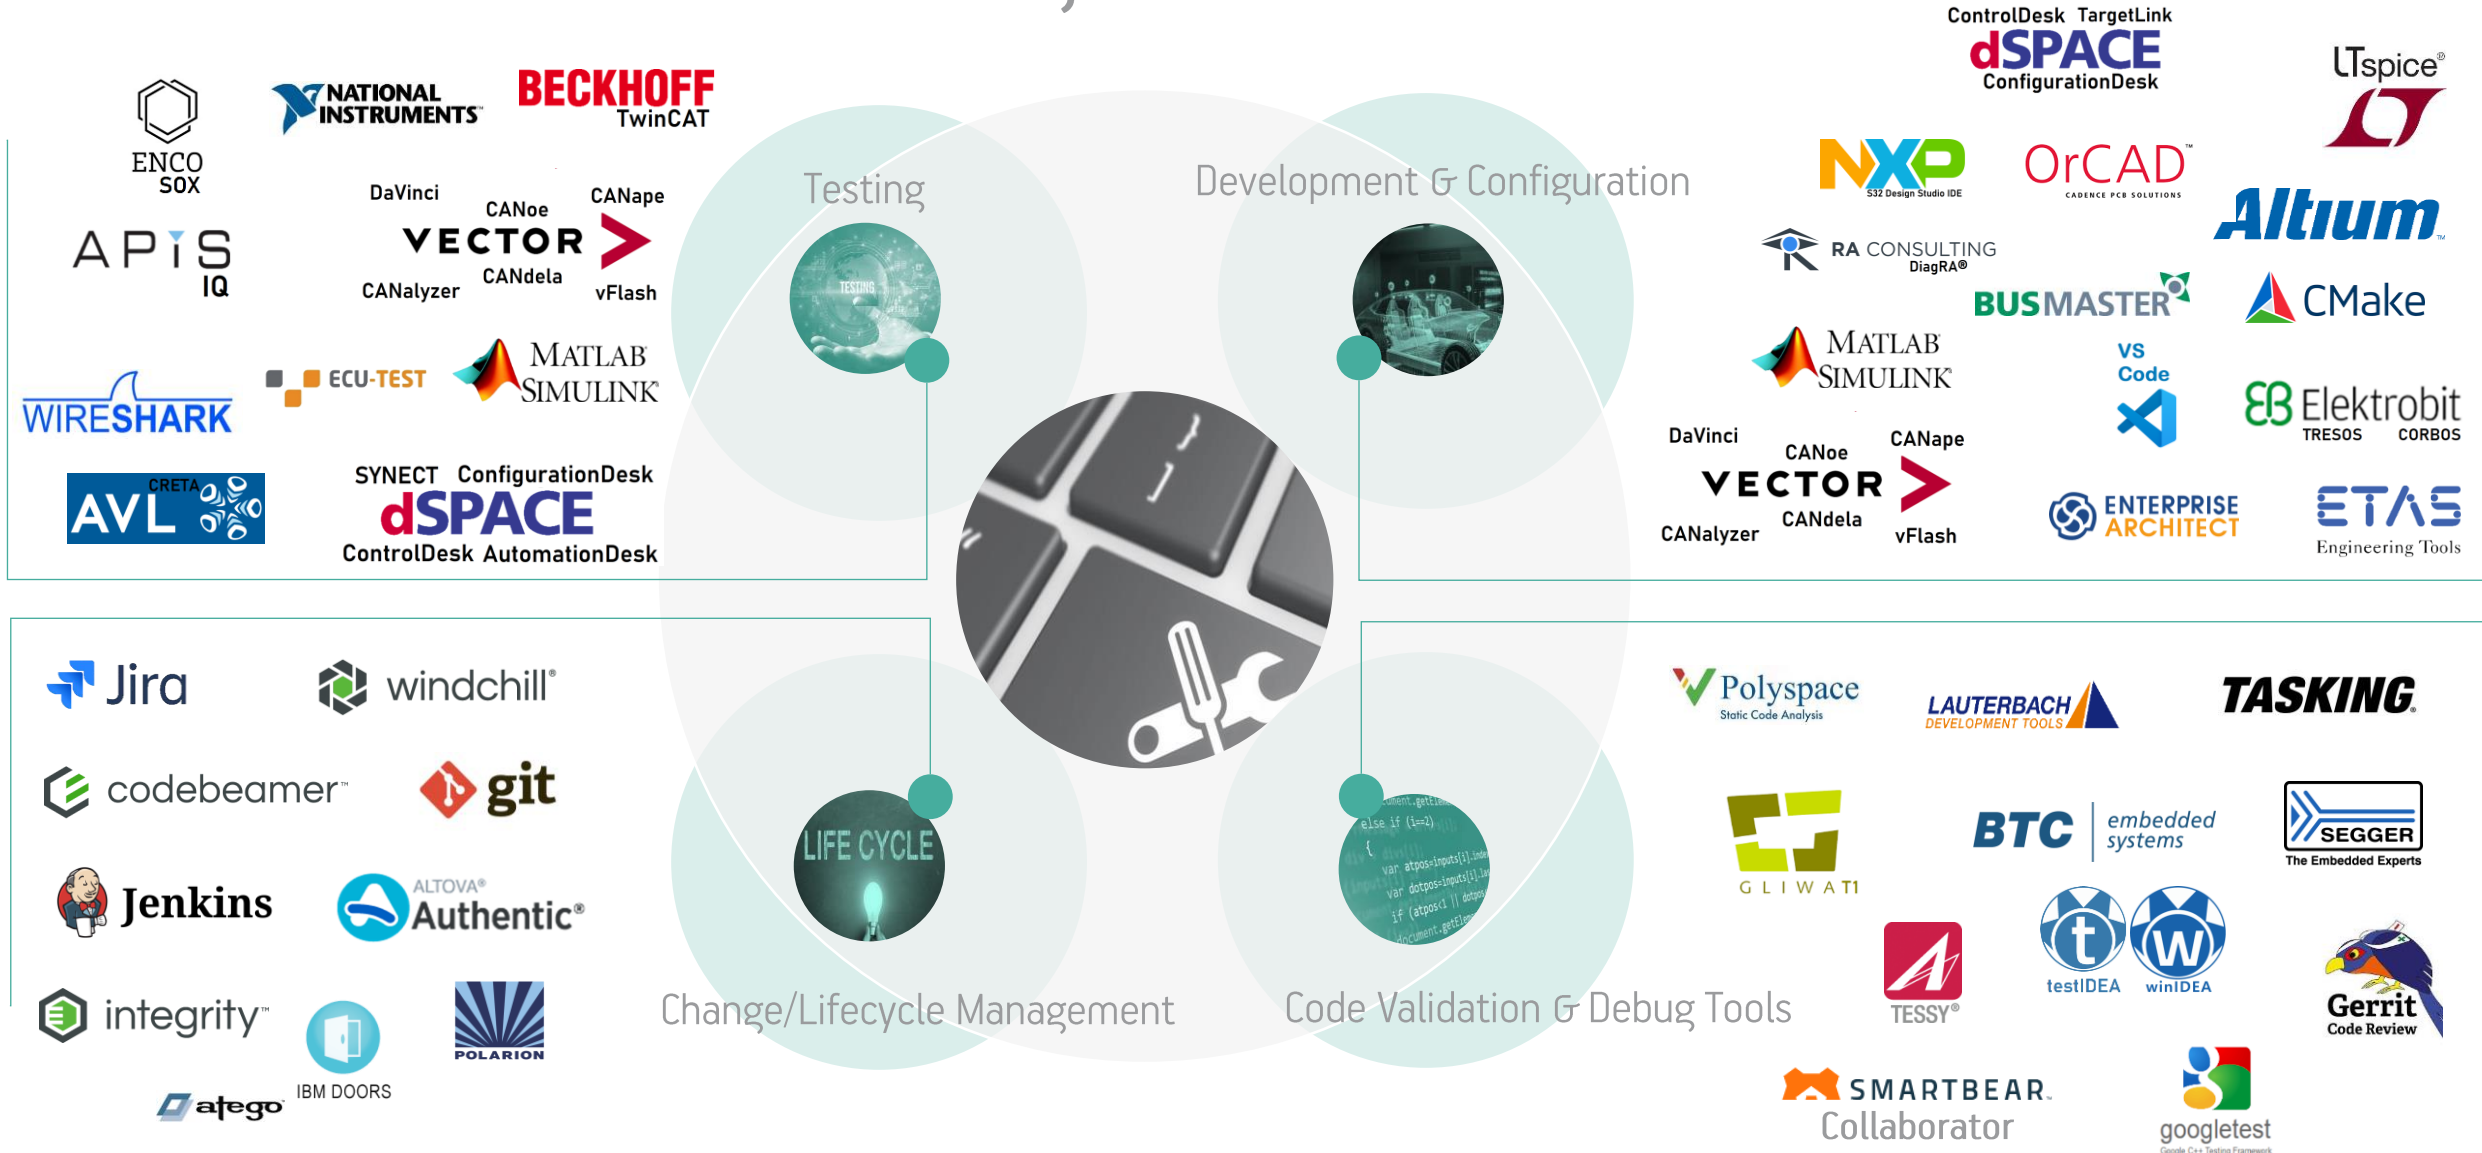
ENCO SOX

NATIONAL INSTRUMENTS

BECKHOFF TwinCAT

APIS IQ

DaVinci CANoe CANape
VECTOR
CANalyzer CANdela vFlash

WIRESHARK

ECU-TEST

MATLAB SIMULINK

AVL CRETA

SYNECT ConfigurationDesk
dSPACE
ControlDesk AutomationDesk

Testing

TESTING

Development & Configuration

ControlDesk TargetLink
dSPACE
ConfigurationDesk

LTspice

NXP S32 Design Studio IDE

OrCAD CADENCE PCB SOLUTIONS

Altium

RA CONSULTING DiagRA®

BUSMASTER

CMake

MATLAB SIMULINK

VS Code

Elektrobit TRESOS CORBOS

DaVinci CANoe CANape
VECTOR
CANalyzer CANdela vFlash

ENTERPRISE ARCHITECT

ETAS Engineering Tools

Jira

windchill®

codebeamer™

git

Jenkins

ALTOVA® Authentic®

integrity™

IBM DOORS

POLARION

atego

LIFE CYCLE

Change/Lifecycle Management

Code Validation & Debug Tools

Polyspace Static Code Analysis

LAUTERBACH DEVELOPMENT TOOLS

TASKING.

GLIWA

BTC embedded systems

SEGGER The Embedded Experts

TESSY®

testIDEA

winIDEA

Gerrit Code Review

SMARTBEAR Collaborator

googletest